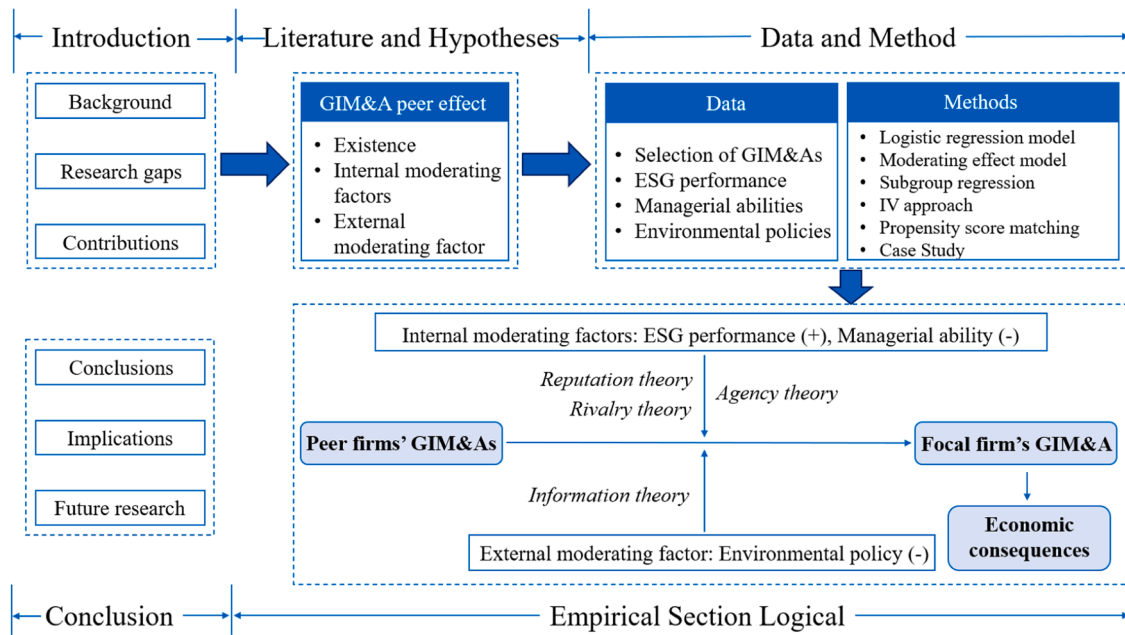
Introduction

Literature and Hypotheses

Data and Method

Background

Research gaps

Contributions

GIM&A peer effect

- Existence
- Internal moderating factors
- External moderating factor

Data

- Selection of GIM&As
- ESG performance
- Managerial abilities
- Environmental policies

Methods

- Logistic regression model
- Moderating effect model
- Subgroup regression
- IV approach
- Propensity score matching
- Case Study

Conclusions

Implications

Future research

Internal moderating factors: ESG performance (+), Managerial ability (-)

Reputation theory

Rivalry theory

Agency theory

Peer firms' GIM&As

Focal firm's GIM&A

Information theory

Economic consequences

External moderating factor: Environmental policy (-)

Conclusion

Empirical Section Logical